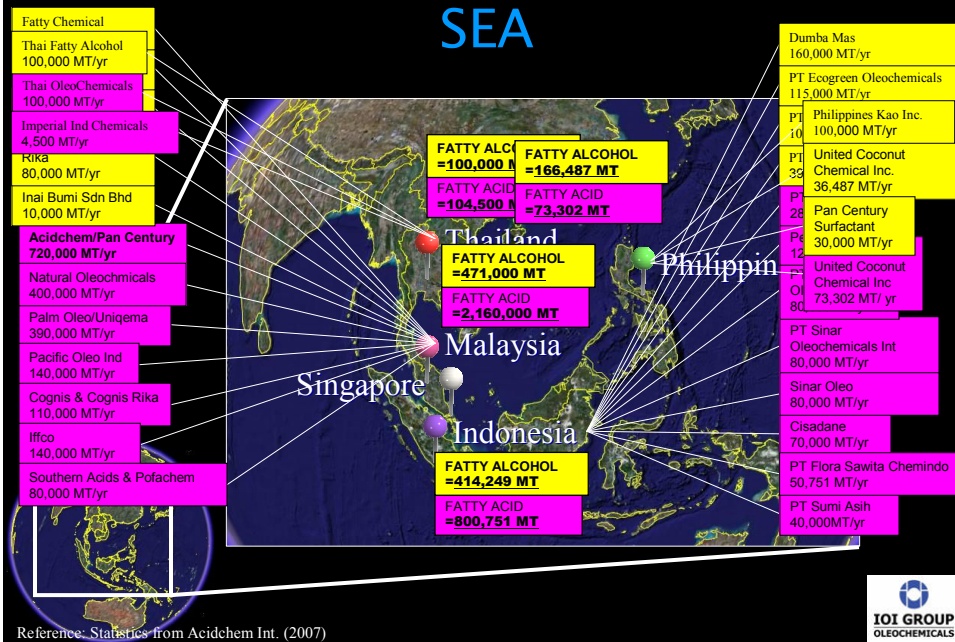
SEA

Fatty Chemical

Thai Fatty Alcohol
100,000 MT/yr

Thai OleoChemicals
100,000 MT/yr

Imperial Ind Chemicals
4,500 MT/yr

Rika
80,000 MT/yr

Inai Bumi Sdn Bhd
10,000 MT/yr

Acidchem/Pan Century
720,000 MT/yr

Natural Oleochmicals
400,000 MT/yr

Palm Oleo/Uniqema
390,000 MT/yr

Pacific Oleo Ind
140,000 MT/yr

Cognis & Cognis Rika
110,000 MT/yr

Iffco
140,000 MT/yr

Southern Acids & Pofachem
80,000 MT/yr

FATTY ALCO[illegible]
=100,000 M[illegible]

FATTY ACID
=104,500 M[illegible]

FATTY ALCOHOL
=166,487 MT

FATTY ACID
=73,302 MT

Thailand

FATTY ALCOHOL
=471,000 MT

FATTY ACID
=2,160,000 MT

Malaysia

Singapore

Indonesia

Philippin

FATTY ALCOHOL
=414,249 MT

FATTY ACID
=800,751 MT

Dumba Mas
160,000 MT/yr

PT Ecogreen Oleochemicals
115,000 MT/yr

PT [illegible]
10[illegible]

Philippines Kao Inc.
100,000 MT/yr

PT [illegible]
39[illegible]

United Coconut
Chemical Inc.
36,487 MT/yr

P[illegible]
28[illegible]

Pan Century
Surfactant
30,000 MT/yr

Pe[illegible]
12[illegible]

United Coconut
Chemical Inc
73,302 MT/ yr

Ol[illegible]
80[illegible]

PT Sinar
Oleochemicals Int
80,000 MT/yr

Sinar Oleo
80,000 MT/yr

Cisadane
70,000 MT/yr

PT Flora Sawita Chemindo
50,751 MT/yr

PT Sumi Asih
40,000MT/yr

IOI GROUP
OLEOCHEMICALS

Reference: Statistics from Acidchem Int. (2007)